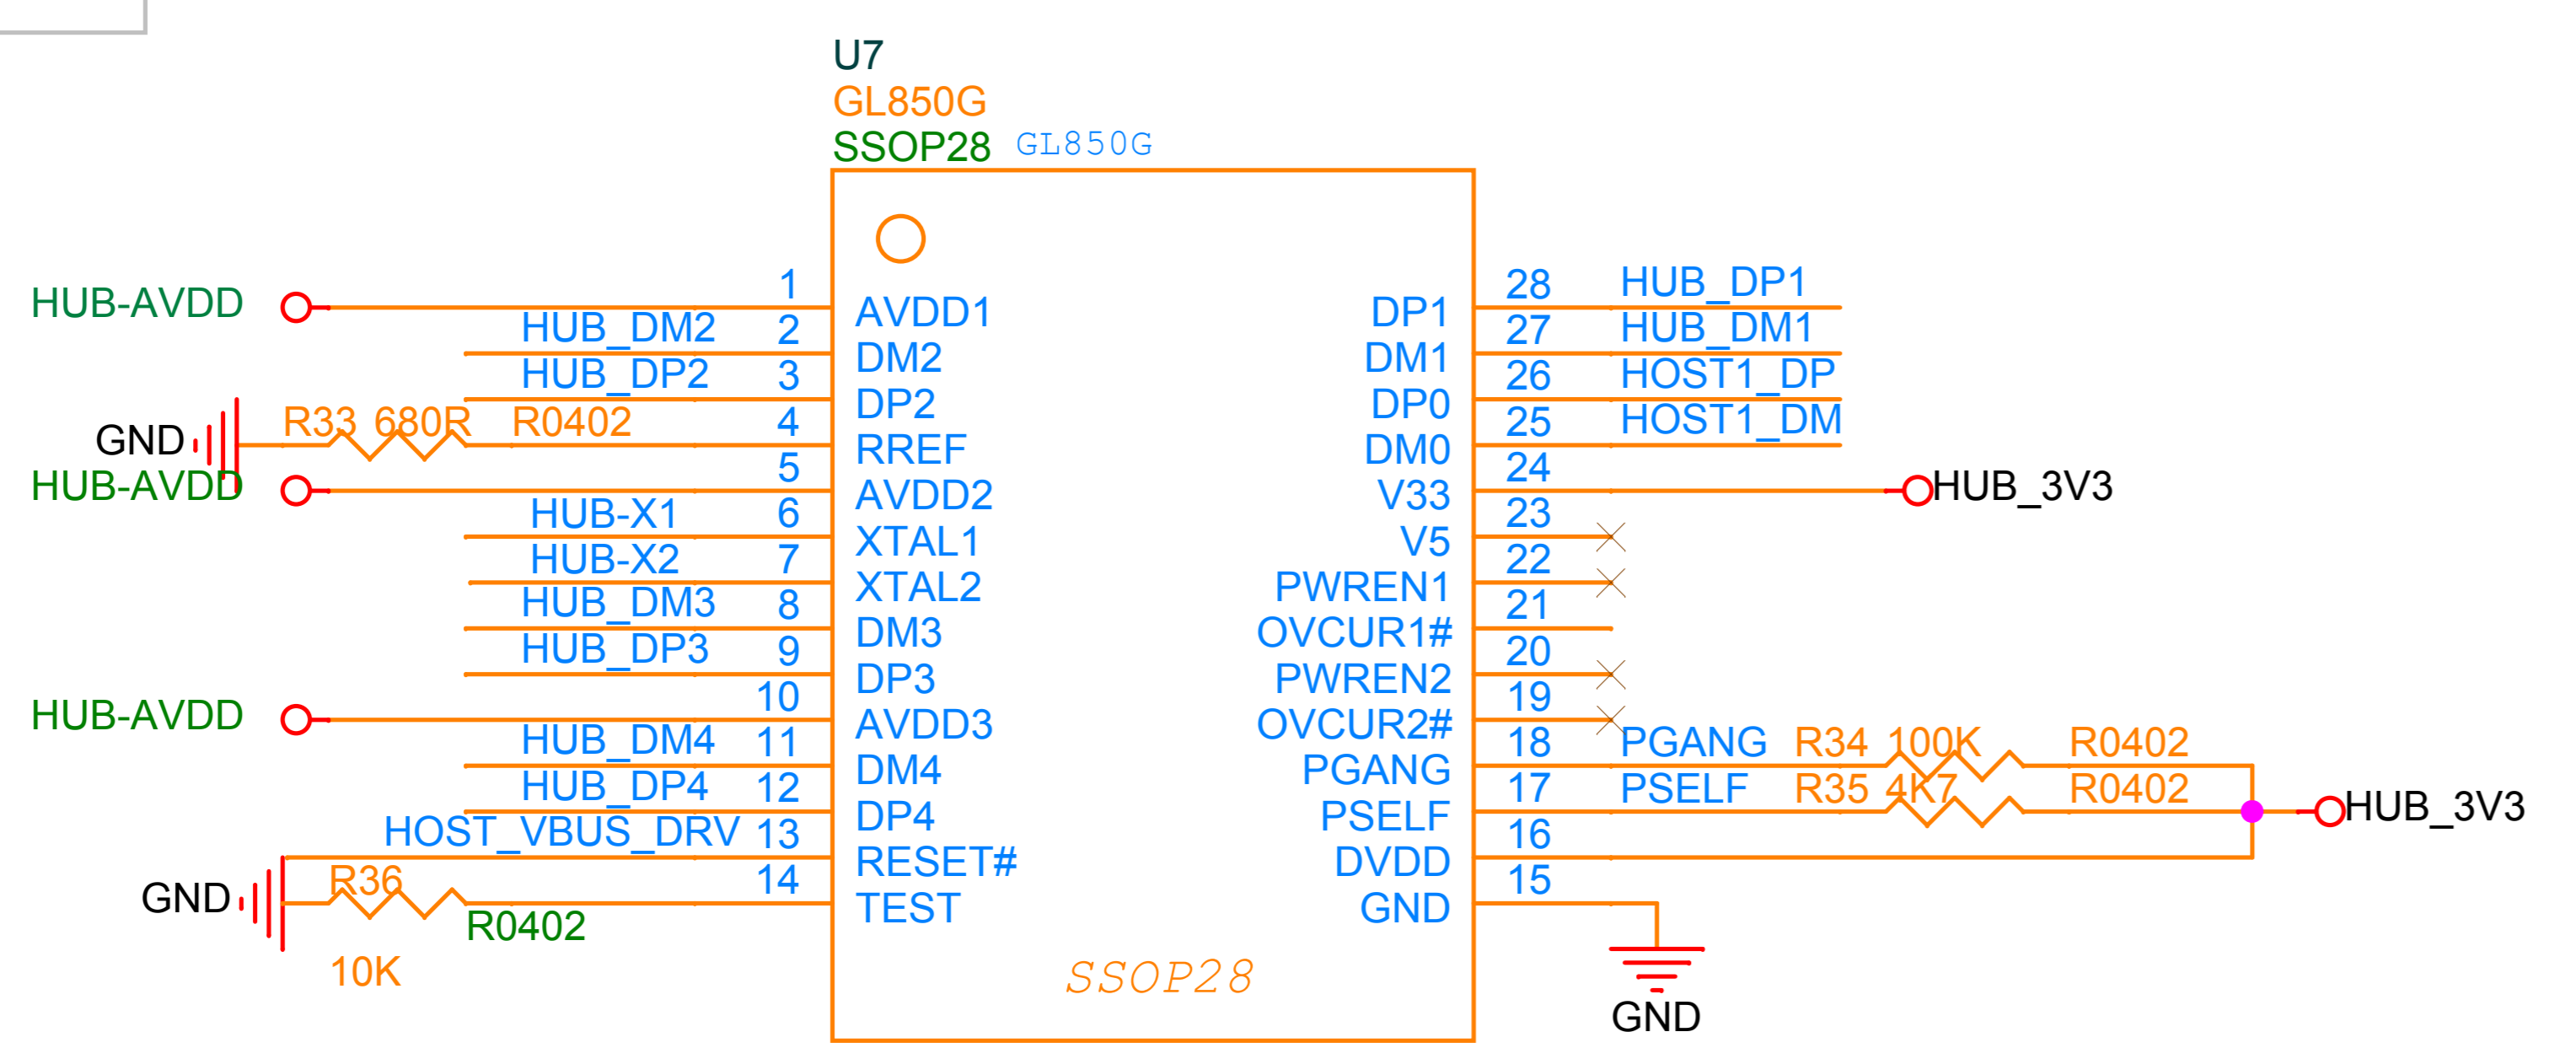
U7
GL850G
SSOP28 GL850G

HUB-AVDD 1 AVDD1
HUB_DM2 2 DM2
HUB_DP2 3 DP2
GND R33 680R R0402 4 RREF
HUB-AVDD 5 AVDD2
HUB-X1 6 XTAL1
HUB-X2 7 XTAL2
HUB_DM3 8 DM3
HUB_DP3 9 DP3
HUB-AVDD 10 AVDD3
HUB_DM4 11 DM4
HUB_DP4 12 DP4
HOST_VBUS_DRV 13 RESET#
GND R36 14 TEST
R0402
10K

DP1 28 HUB_DP1
DM1 27 HUB_DM1
DP0 26 HOST1_DP
DM0 25 HOST1_DM
V33 24 HUB_3V3
V5 23
PWREN1 22
OVCUR1# 21
PWREN2 20
OVCUR2# 19
PGANG 18 PGANG R34 100K R0402
PSELF 17 PSELF R35 4K7 R0402 HUB_3V3
DVDD 16
GND 15

SSOP28
GND